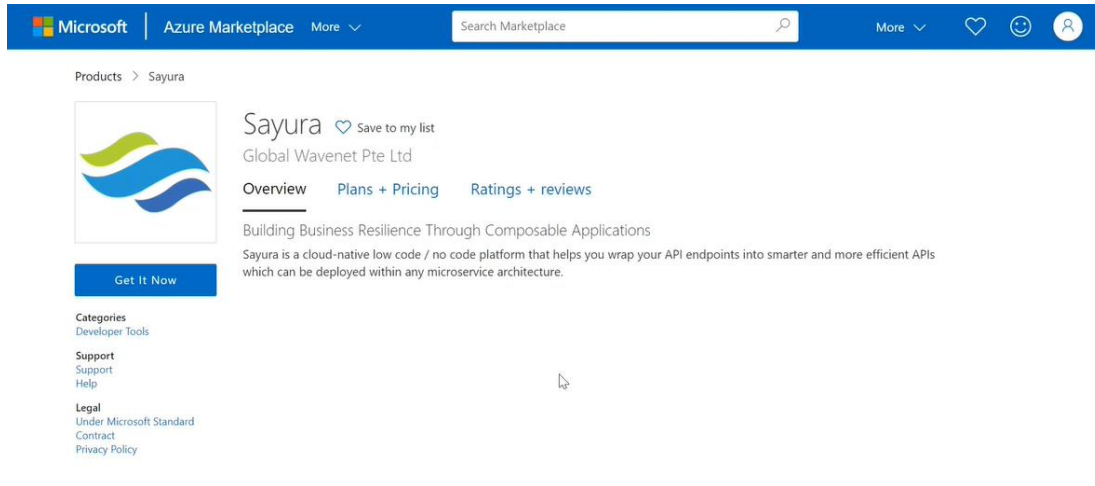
Microsoft | Azure Marketplace More

Search Marketplace

More

Products > Sayura

Sayura Save to my list

Global Wavenet Pte Ltd

Overview Plans + Pricing Ratings + reviews

Building Business Resilience Through Composable Applications

Sayura is a cloud-native low code / no code platform that helps you wrap your API endpoints into smarter and more efficient APIs which can be deployed within any microservice architecture.

Get It Now

Categories
Developer Tools

Support
Support
Help

Legal
Under Microsoft Standard Contract
Privacy Policy